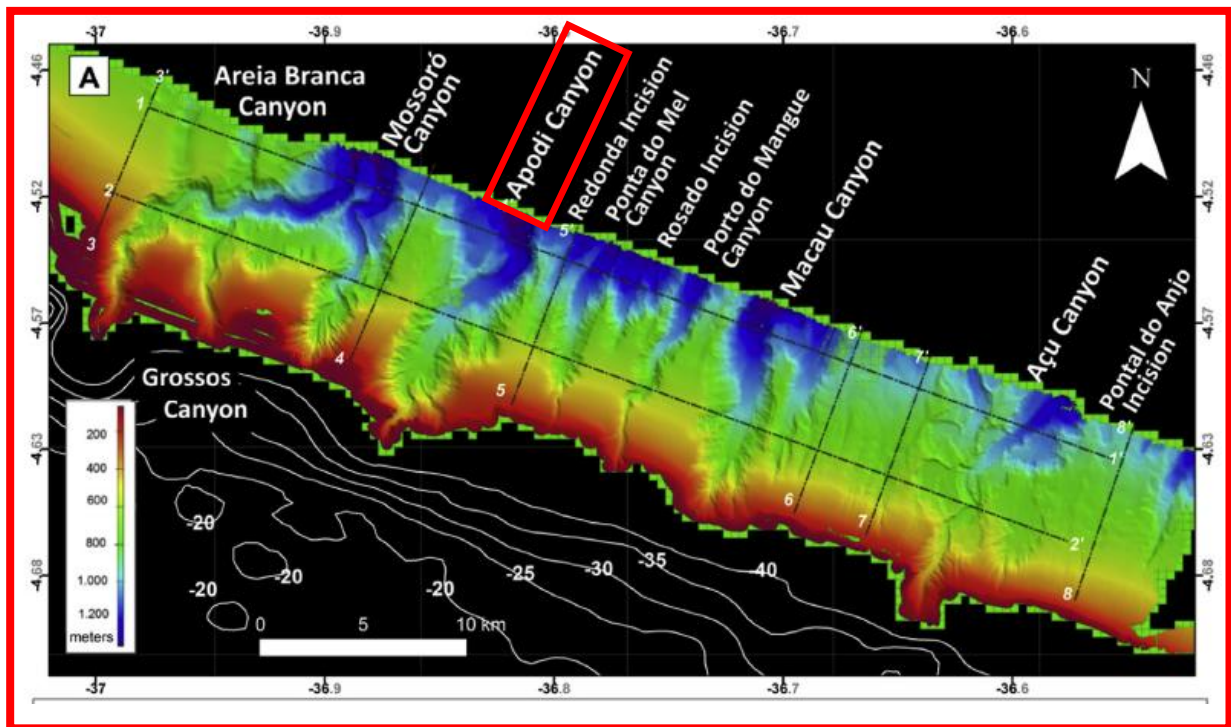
-37 -36.9 -36.8 -36.7 -36.6

-4.46 -4.52 -4.57 -4.63 -4.68

A

Areia Branca Canyon

Mossoró Canyon

Apodi Canyon

Redonda Incision

Ponta do Mel Canyon

Rosado Incision

Porto do Mangue Canyon

Macau Canyon

Açu Canyon

Pontal do Anjo Incision

Grossos Canyon

N

1 2 3 3' 4 5 5' 6 6' 7 7' 8 8' 1' 2'

200
400
600
800
1.000
1.200
meters

-20 -20 -20 -20 -25 -30 -35 -40

0 5 10 km

-37 -36.9 -36.8 -36.7 -36.6

-4.46 -4.52 -4.57 -4.63 -4.68